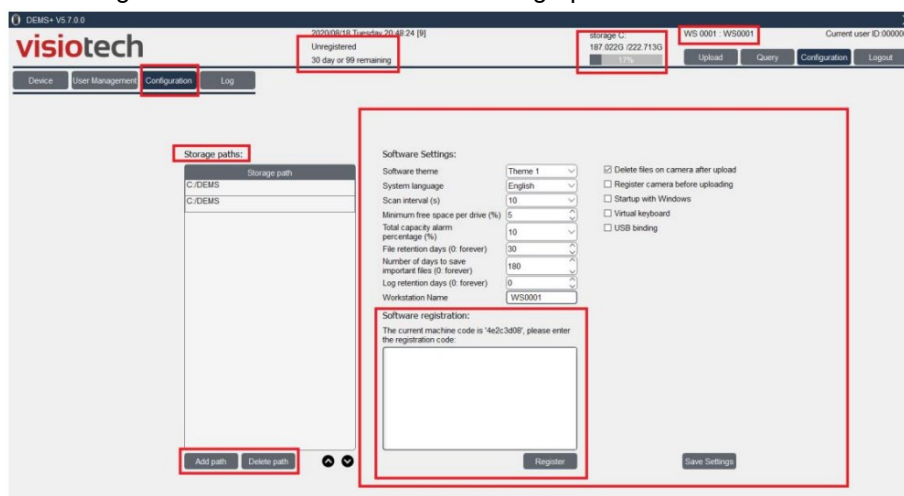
DEMS+ V5.7.0.0

visiotech

2020/08/18 Tuesday 20:48:24 [9]
Unregistered
30 day or 99 remaining

storage C:
187.022G /222.713G
17%

WS 0001 : WS0001

Current user ID:00000

Upload
Query
Configuration
Logout

Device
User Management
Configuration
Log

Storage paths:

| Storage path |
|---|
| C:/DEMS |
| C:/DEMS |

Add path
Delete path

Software Settings:

| | |
|---|---|
| Software theme | Theme 1 |
| System language | English |
| Scan interval (s) | 10 |
| Minimum free space per drive (%) | 5 |
| Total capacity alarm percentage (%) | 10 |
| File retention days (0: forever) | 30 |
| Number of days to save important files (0: forever) | 180 |
| Log retention days (0: forever) | 0 |
| Workstation Name | WS0001 |

☑ Delete files on camera after upload
☐ Register camera before uploading
☐ Startup with Windows
☐ Virtual keyboard
☐ USB binding

Software registration:
The current machine code is '4e2c3d08', please enter the registration code:

Register

Save Settings